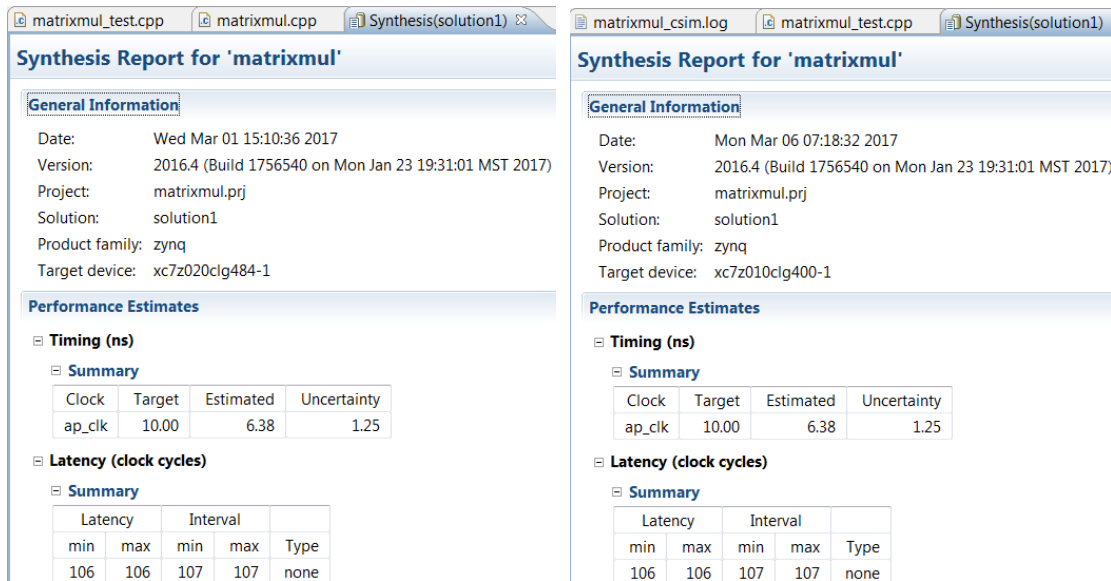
matrixmul_test.cpp | matrixmul.cpp | Synthesis(solution1)

Synthesis Report for 'matrixmul'

General Information

Date: Wed Mar 01 15:10:36 2017
Version: 2016.4 (Build 1756540 on Mon Jan 23 19:31:01 MST 2017)
Project: matrixmul.prj
Solution: solution1
Product family: zynq
Target device: xc7z020clg484-1

Performance Estimates

⊟ Timing (ns)

⊟ Summary

| Clock | Target | Estimated | Uncertainty |
|---|---|---|---|
| ap_clk | 10.00 | 6.38 | 1.25 |

⊟ Latency (clock cycles)

⊟ Summary

| Latency | | Interval | | |
|---|---|---|---|---|
| min | max | min | max | Type |
| 106 | 106 | 107 | 107 | none |

matrixmul_csim.log | matrixmul_test.cpp | Synthesis(solution1)

Synthesis Report for 'matrixmul'

General Information

Date: Mon Mar 06 07:18:32 2017
Version: 2016.4 (Build 1756540 on Mon Jan 23 19:31:01 MST 2017)
Project: matrixmul.prj
Solution: solution1
Product family: zynq
Target device: xc7z010clg400-1

Performance Estimates

⊟ Timing (ns)

⊟ Summary

| Clock | Target | Estimated | Uncertainty |
|---|---|---|---|
| ap_clk | 10.00 | 6.38 | 1.25 |

⊟ Latency (clock cycles)

⊟ Summary

| Latency | | Interval | | |
|---|---|---|---|---|
| min | max | min | max | Type |
| 106 | 106 | 107 | 107 | none |